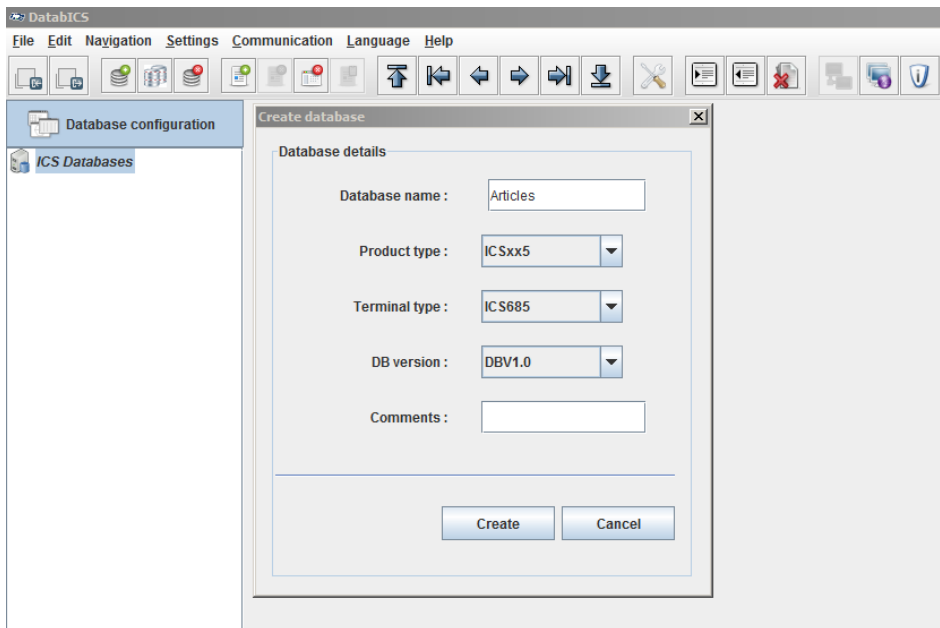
DatabICS

File Edit Navigation Settings Communication Language Help

Database configuration

ICS Databases

Create database

Database details

Database name : Articles

Product type : ICSxx5

Terminal type : ICS685

DB version : DBV1.0

Comments :

Create Cancel